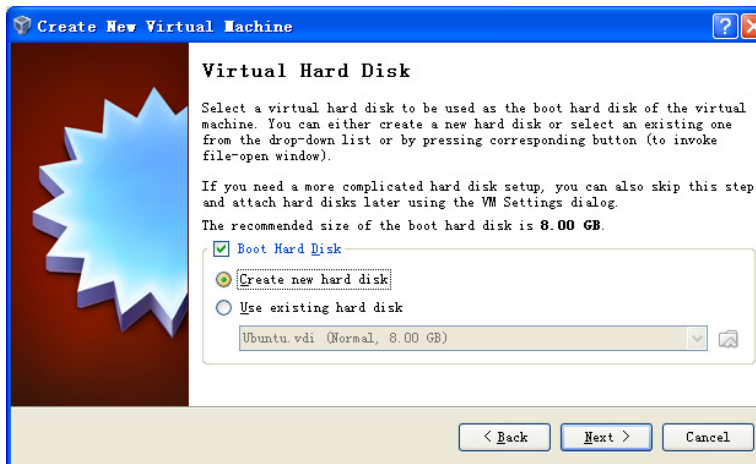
Create New Virtual Machine

Virtual Hard Disk

Select a virtual hard disk to be used as the boot hard disk of the virtual machine. You can either create a new hard disk or select an existing one from the drop-down list or by pressing corresponding button (to invoke file-open window).

If you need a more complicated hard disk setup, you can also skip this step and attach hard disks later using the VM Settings dialog.

The recommended size of the boot hard disk is **8.00 GB**.

Boot Hard Disk

Create new hard disk

Use existing hard disk

Ubuntu.vdi (Normal, 8.00 GB)

< Back Next > Cancel